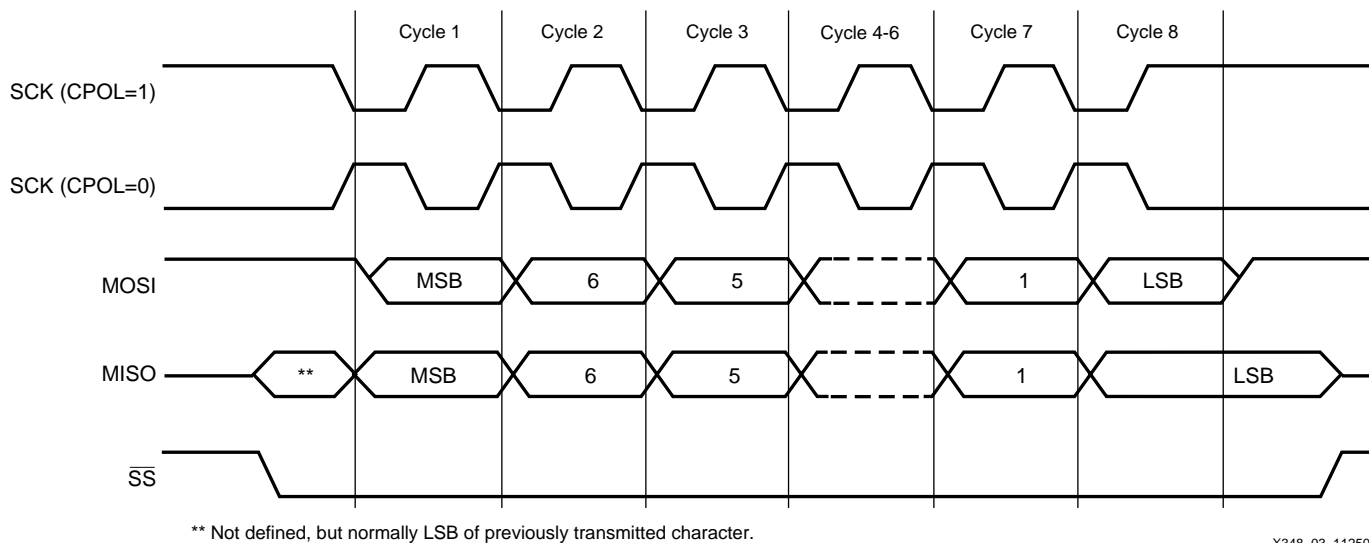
Cycle 1 Cycle 2 Cycle 3 Cycle 4-6 Cycle 7 Cycle 8

SCK (CPOL=1)

SCK (CPOL=0)

MOSI MSB 6 5 1 LSB

MISO ** MSB 6 5 1 LSB

$\overline{SS}$

** Not defined, but normally LSB of previously transmitted character.

X348_03_1125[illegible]